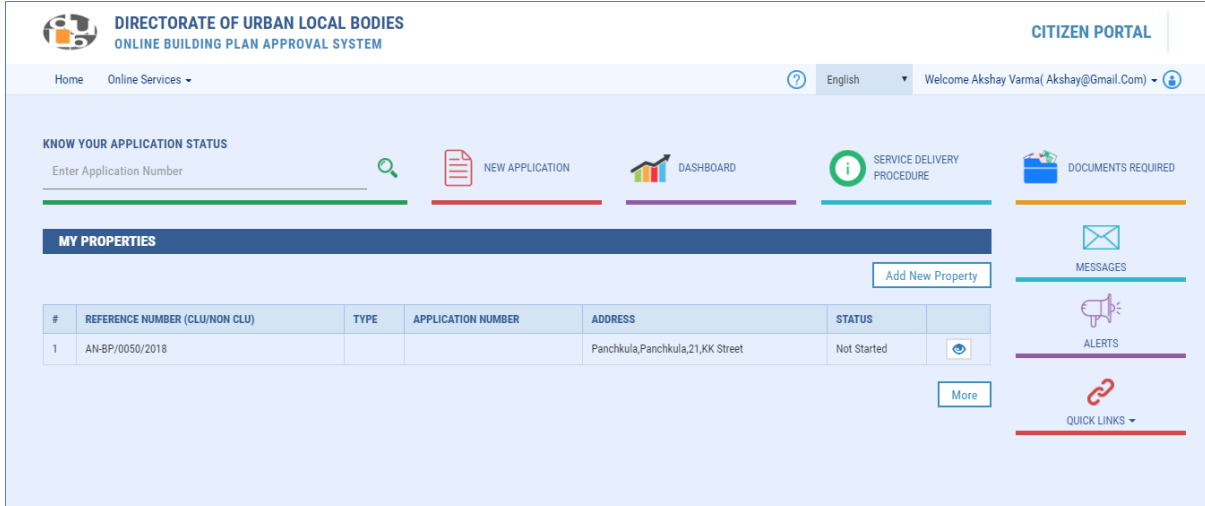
DIRECTORATE OF URBAN LOCAL BODIES
ONLINE BUILDING PLAN APPROVAL SYSTEM

CITIZEN PORTAL

Home Online Services ▾

English ▾ Welcome Akshay Varma( Akshay@Gmail.Com) ▾

KNOW YOUR APPLICATION STATUS

Enter Application Number

NEW APPLICATION

DASHBOARD

SERVICE DELIVERY PROCEDURE

DOCUMENTS REQUIRED

MY PROPERTIES

Add New Property

| # | REFERENCE NUMBER (CLU/NON CLU) | TYPE | APPLICATION NUMBER | ADDRESS | STATUS | |
|---|---|---|---|---|---|---|
| 1 | AN-BP/0050/2018 | | | Panchkula,Panchkula,21,KK Street | Not Started | |

More

MESSAGES

ALERTS

QUICK LINKS ▾